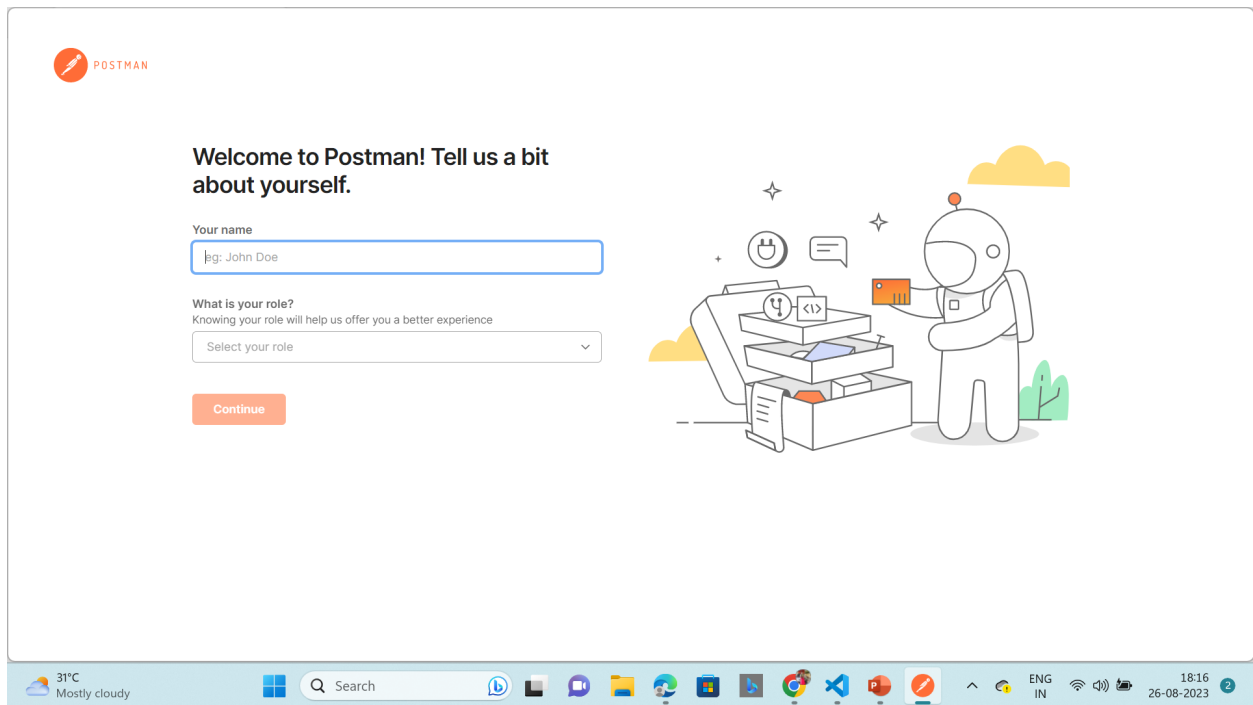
POSTMAN

Welcome to Postman! Tell us a bit about yourself.

Your name

eg: John Doe

What is your role?

Knowing your role will help us offer you a better experience

Select your role

Continue

31°C
Mostly cloudy

Search

ENG
IN

18:16
26-08-2023

2